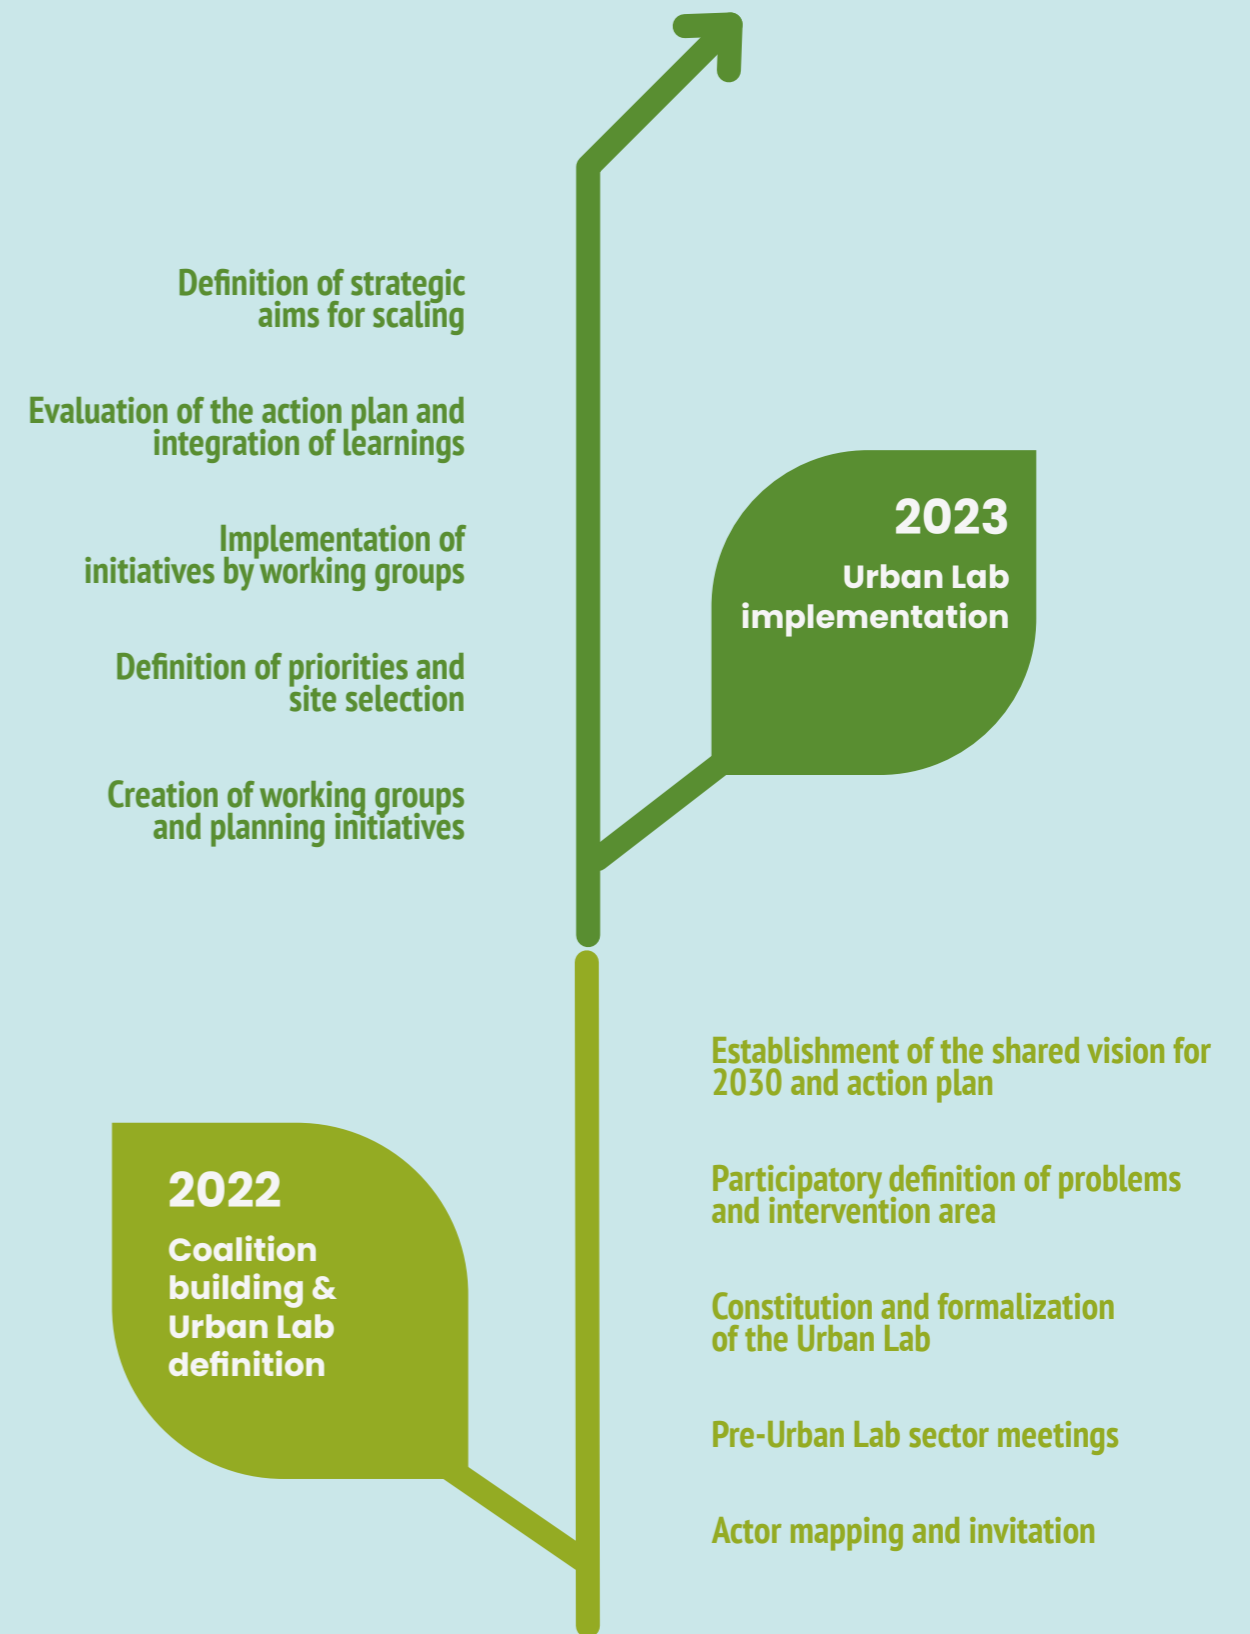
Definition of strategic aims for scaling

Evaluation of the action plan and integration of learnings

Implementation of initiatives by working groups

Definition of priorities and site selection

Creation of working groups and planning initiatives

2023
Urban Lab implementation

Establishment of the shared vision for 2030 and action plan

Participatory definition of problems and intervention area

Constitution and formalization of the Urban Lab

Pre-Urban Lab sector meetings

Actor mapping and invitation

2022
Coalition building & Urban Lab definition